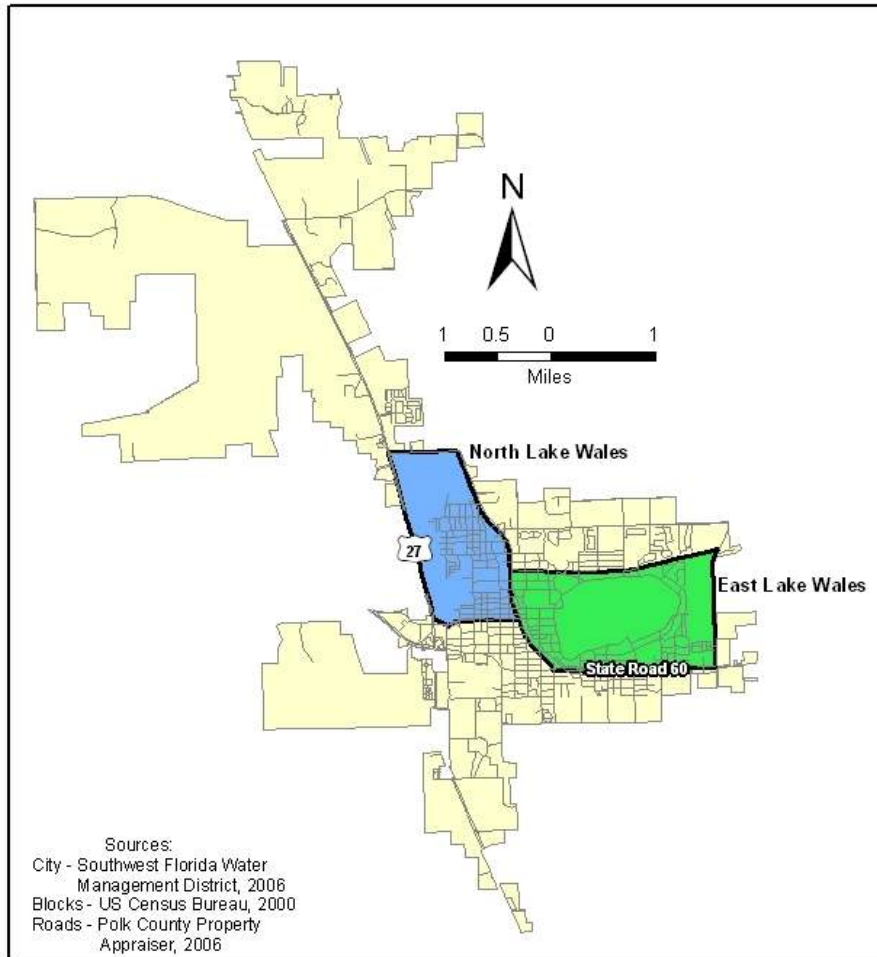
N

1 0.5 0 1
Miles

North Lake Wales

27

East Lake Wales

State Road 60

Sources:
City - Southwest Florida Water Management District, 2006
Blocks - US Census Bureau, 2000
Roads - Polk County Property Appraiser, 2006